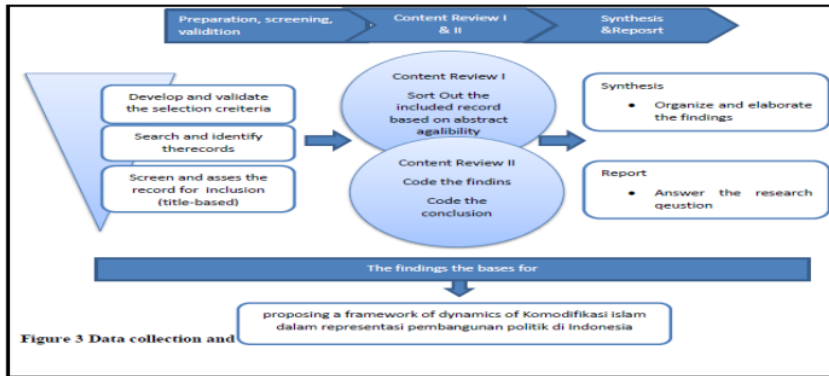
Preparation, screening, validition

Content Review I & II

Synthesis &Reposrt

Develop and validate the selection creiteria

Search and identify therecords

Screen and asses the record for inclusion (title-based)

Content Review I

Sort Out the included record based on abstract agalibility

Content Review II

Code the findins

Code the conclusion

Synthesis

• Organize and elaborate the findings

Report

• Answer the research qeustion

The findings the bases for

proposing a framework of dynamics of Komodifikasi islam dalam representasi pembangunan politik di Indonesia

Figure 3 Data collection and